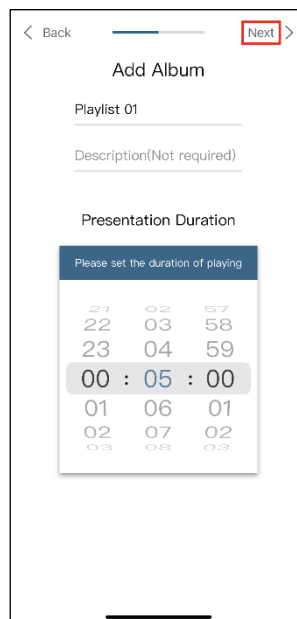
< Back

Next >

Add Album

Playlist 01

Description(Not required)

Presentation Duration

Please set the duration of playing

| 21 | 02 | 57 |
|---|---|---|
| 22 | 03 | 58 |
| 23 | 04 | 59 |
| 00 : | 05 : | 00 |
| 01 | 06 | 01 |
| 02 | 07 | 02 |
| 03 | 08 | 03 |